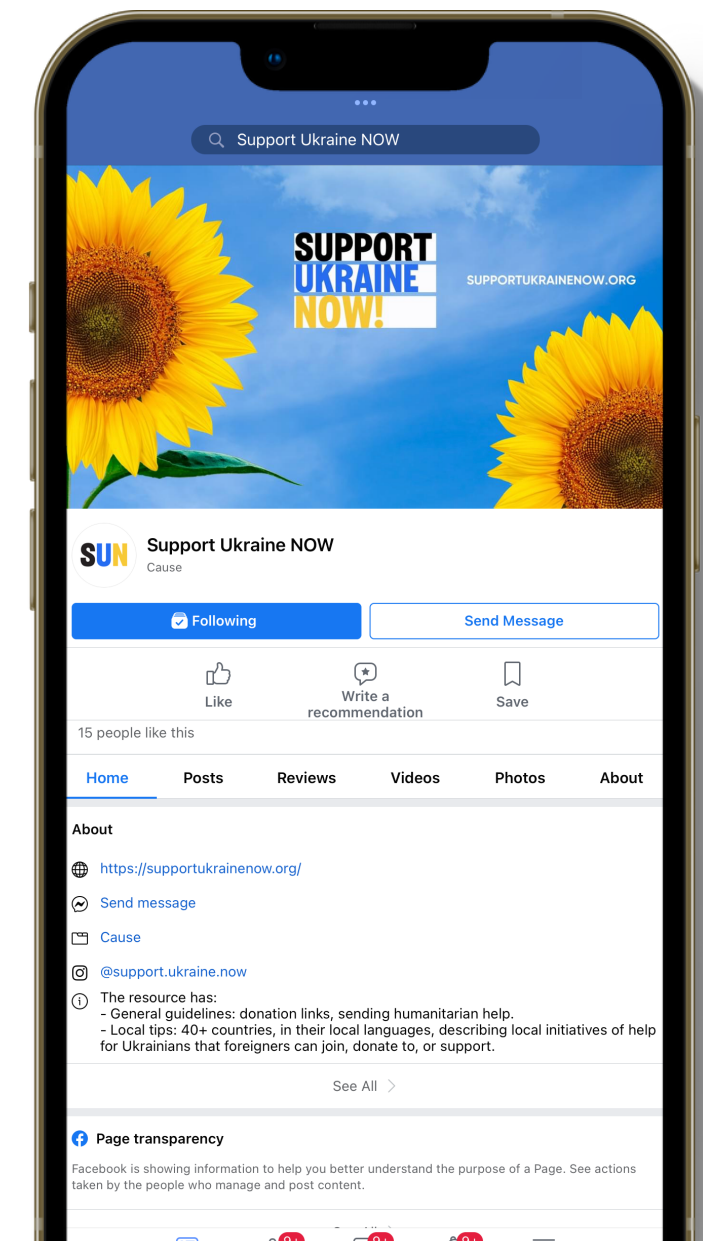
Support Ukraine NOW

SUPPORT UKRAINE NOW!

SUPPORTUKRAINENOW.ORG

SUN

Support Ukraine NOW
Cause

Following

Send Message

Like

Write a recommendation

Save

15 people like this

Home Posts Reviews Videos Photos About

About

https://supportukrainenow.org/

Send message

Cause

@support.ukraine.now

The resource has:
- General guidelines: donation links, sending humanitarian help.
- Local tips: 40+ countries, in their local languages, describing local initiatives of help for Ukrainians that foreigners can join, donate to, or support.

See All

Page transparency

Facebook is showing information to help you better understand the purpose of a Page. See actions taken by the people who manage and post content.

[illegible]